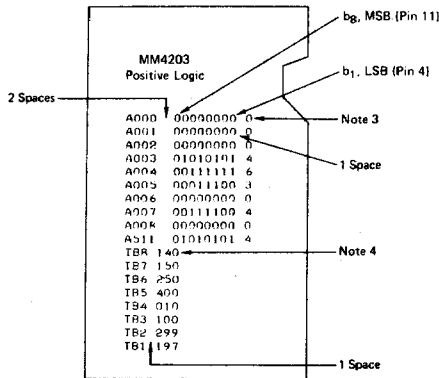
$b_8$, MSB (Pin 11)

MM4203
Positive Logic

$b_1$, LSB (Pin 4)

2 Spaces

A000 00000000 0
A001 00000000 0
A002 00000000 0
A003 01010101 4
A004 00111111 6
A005 00011100 3
A006 00000000 0
A007 00111100 4
A008 00000000 0
A511 01010101 4
TB8 140
TB7 150
TB6 250
TB5 400
TB4 010
TB3 100
TB2 299
TB1 197

Note 3

1 Space

Note 4

1 Space